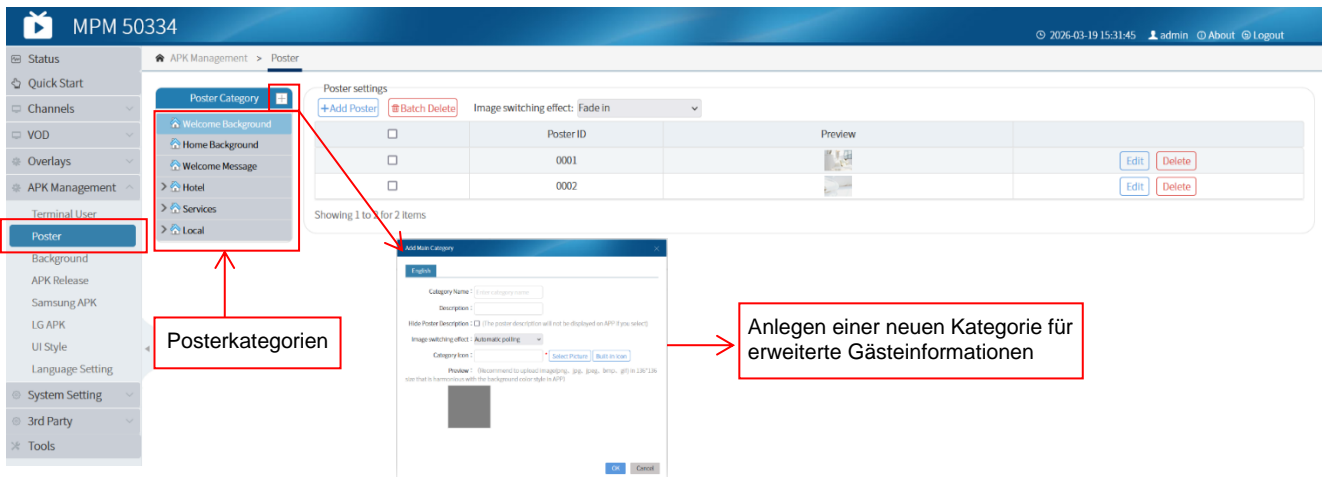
MPM 50334

2026-03-19 15:31:45 admin About Logout

Status
Quick Start
Channels
VOD
Overlays
APK Management
Terminal User
Poster
Background
APK Release
Samsung APK
LG APK
UI Style
Language Setting
System Setting
3rd Party
Tools

APK Management > Poster

Poster Category
Welcome Background
Home Background
Welcome Message
Hotel
Services
Local

Poster settings
+Add Poster
Batch Delete
Image switching effect: Fade in

| | Poster ID | Preview | |
|---|---|---|---|
| ☐ | 0001 | | Edit Delete |
| ☐ | 0002 | | Edit Delete |

Showing 1 to 2 for 2 items

Add Main Category
English
Category Name : Enter category name
Description :
Hide Poster Description : ☐ (The poster description will not be displayed on APP if you select)
Image switching effect : Automatic polling
Category Icon : * Select Picture Built-in icon
Preview : (Recommend to upload image(png, .jpg, .jpeg, .bmp, .gif) in 136*136 size that is harmonious with the background color style in APP)
OK Cancel

Posterkategorien

Anlegen einer neuen Kategorie für erweiterte Gästeinformationen